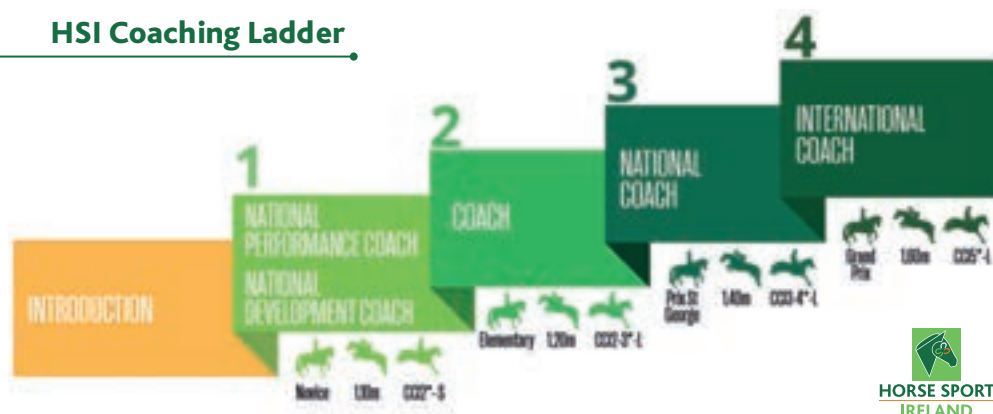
HSI Coaching Ladder

INTRODUCTION

1
NATIONAL PERFORMANCE COACH
NATIONAL DEVELOPMENT COACH
Novice 1.10m CCI2*-S

2
COACH
Elementary 1.20m CCI2-3*-L

3
NATIONAL COACH
Prix St George 1.40m CCI3-4*-L

4
INTERNATIONAL COACH
Grand Prix 1.60m CCI5*-L

HORSE SPORT IRELAND